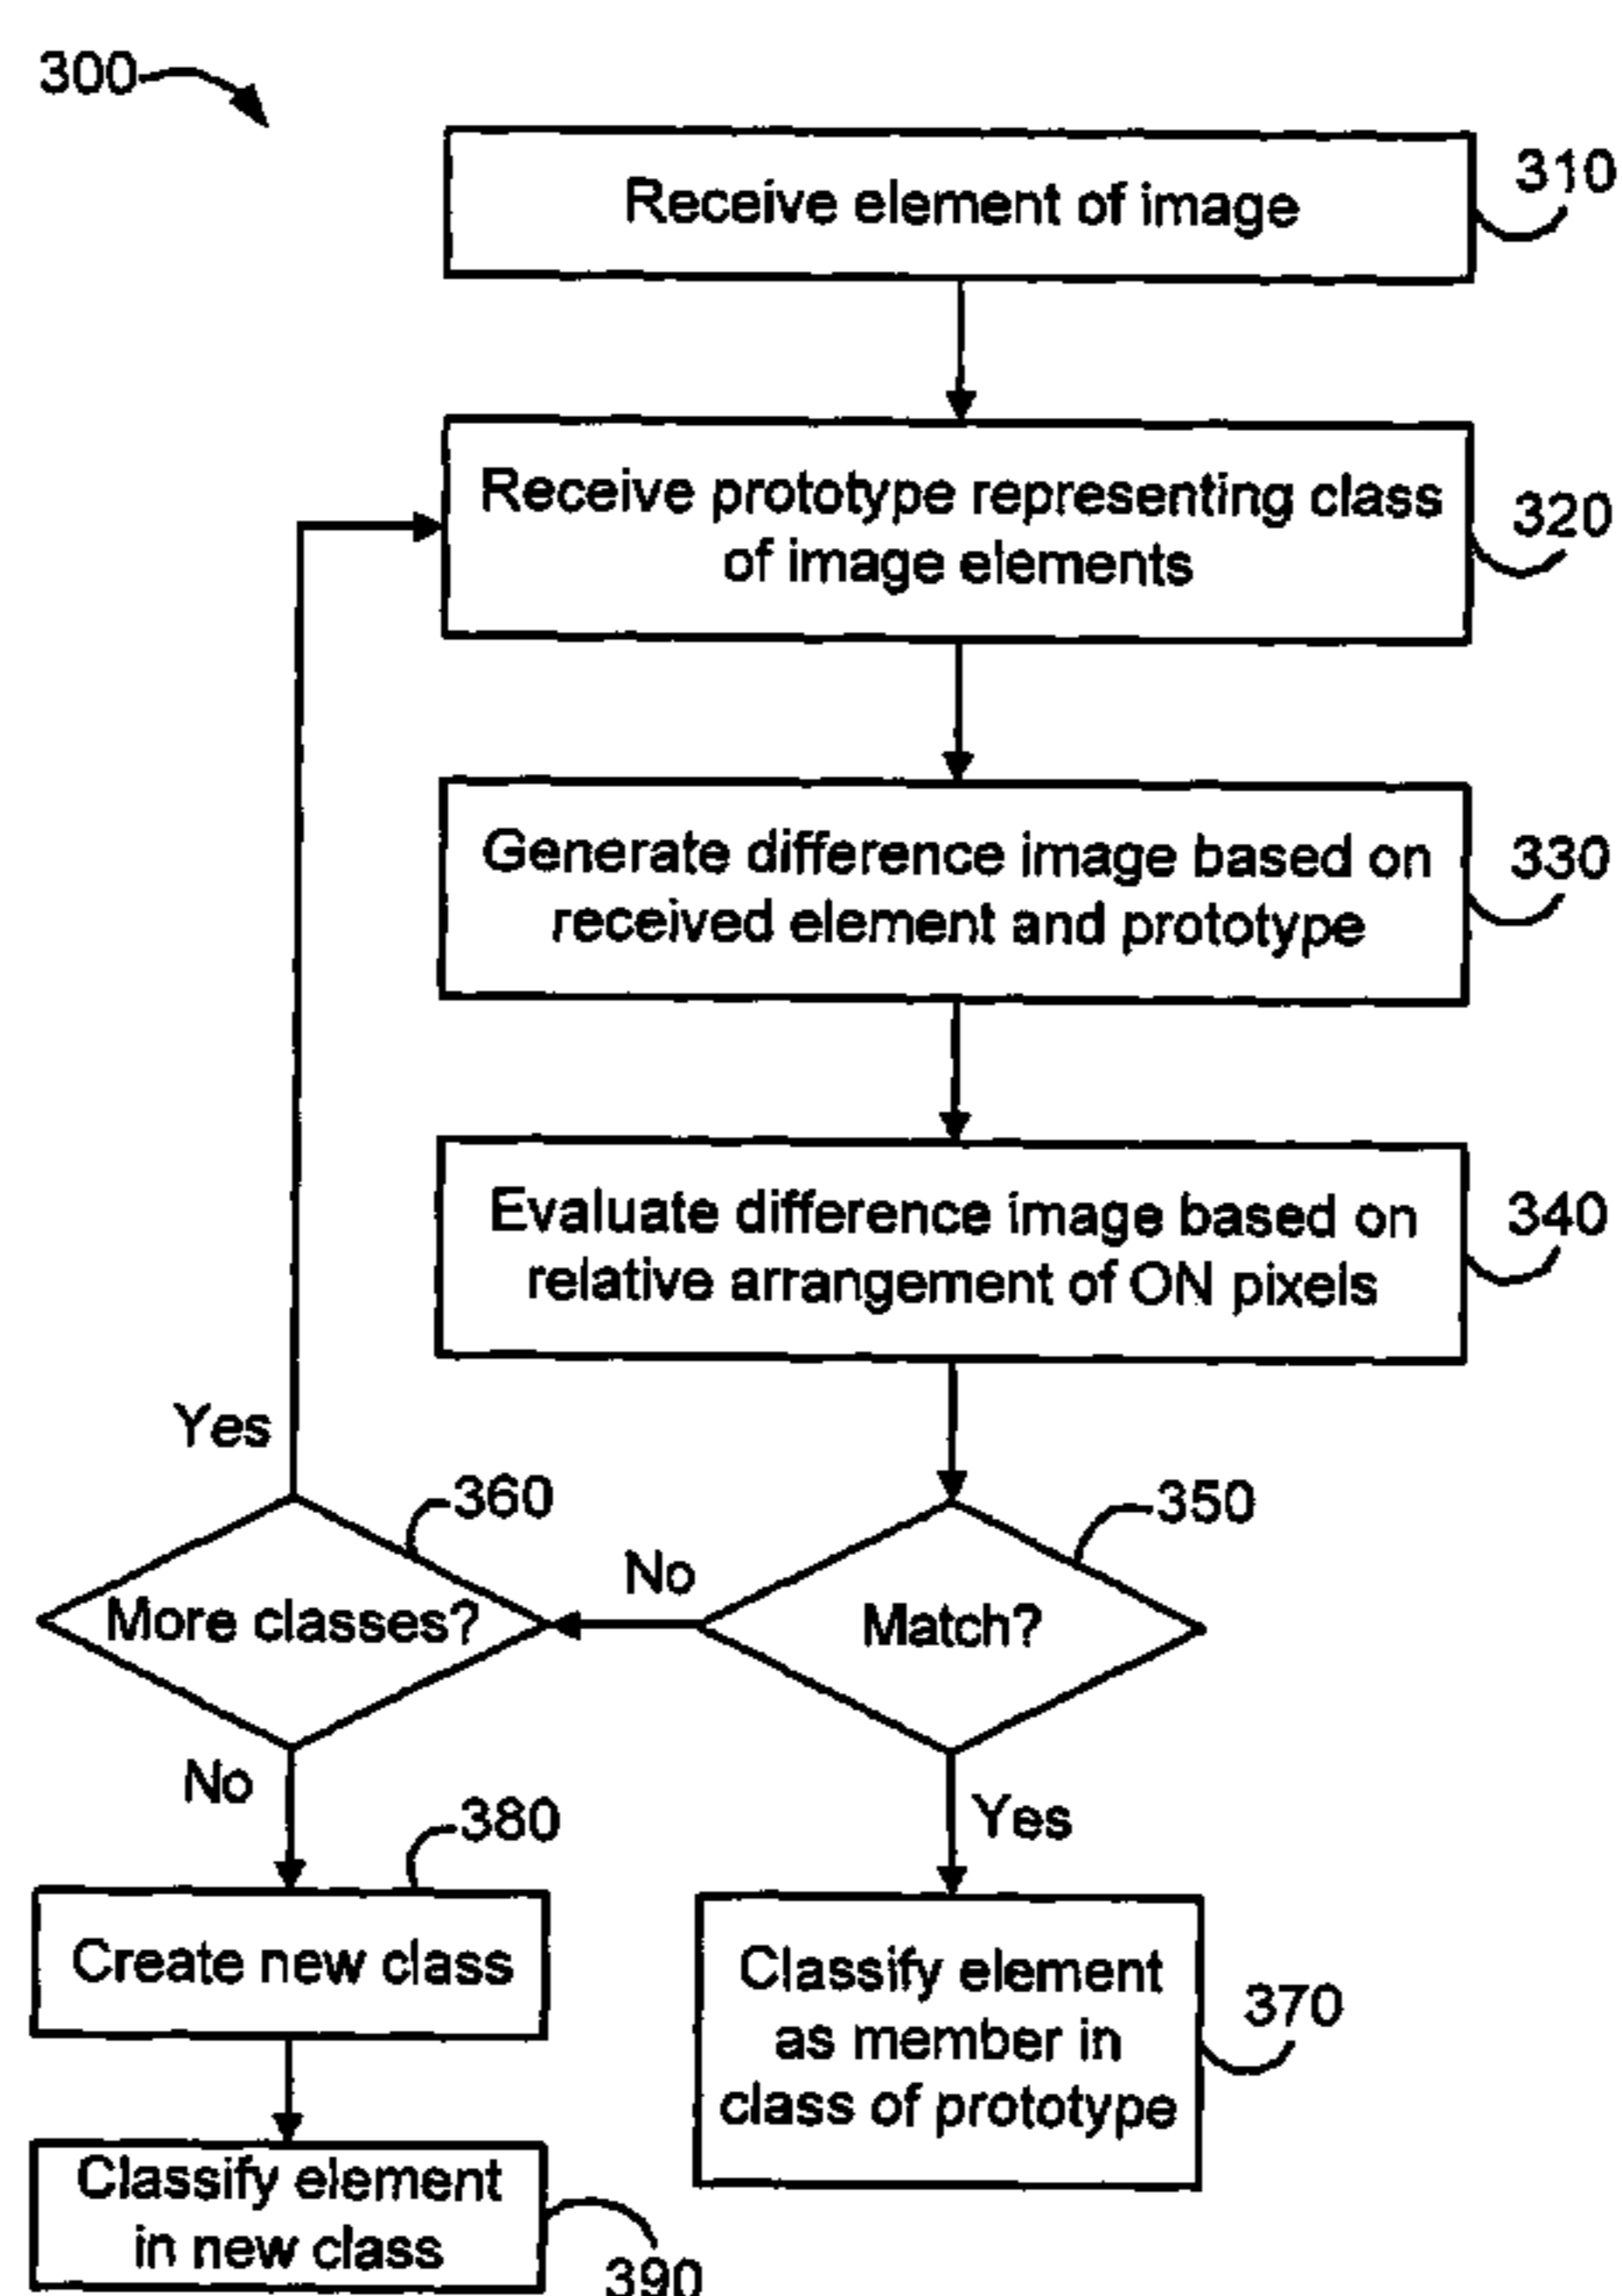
300

Receive element of image

310

Receive prototype representing class of image elements

320

Generate difference image based on received element and prototype

330

Evaluate difference image based on relative arrangement of ON pixels

340

Yes

360

More classes?

No

350

Match?

No

380

Yes

Create new class

Classify element as member in class of prototype

370

Classify element in new class

390